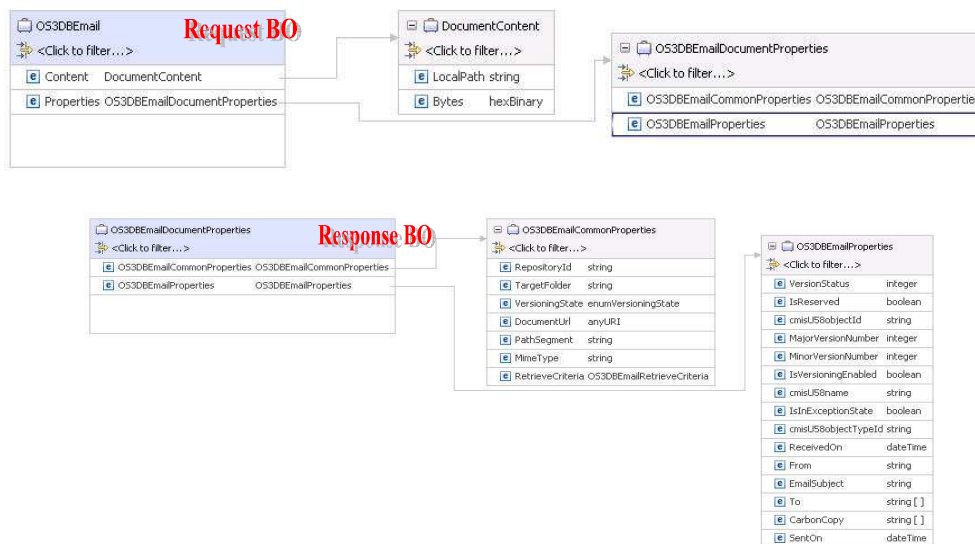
OS3DBEmail
Request BO
<Click to filter...>
e Content DocumentContent
e Properties OS3DBEmailDocumentProperties

DocumentContent
<Click to filter...>
e LocalPath string
e Bytes hexBinary

OS3DBEmailDocumentProperties
<Click to filter...>
e OS3DBEmailCommonProperties OS3DBEmailCommonPropertie
e OS3DBEmailProperties OS3DBEmailProperties

OS3DBEmailDocumentProperties
Response BO
<Click to filter...>
e OS3DBEmailCommonProperties OS3DBEmailCommonProperties
e OS3DBEmailProperties OS3DBEmailProperties

OS3DBEmailCommonProperties
<Click to filter...>
e RepositoryId string
e TargetFolder string
e VersioningState enumVersioningState
e DocumentUrl anyURI
e PathSegment string
e MimeType string
e RetrieveCriteria OS3DBEmailRetrieveCriteria

OS3DBEmailProperties
<Click to filter...>
e VersionStatus integer
e IsReserved boolean
e cmisU58objectId string
e MajorVersionNumber integer
e MinorVersionNumber integer
e IsVersioningEnabled boolean
e cmisU58name string
e IsInExceptionState boolean
e cmisU58objectTypeId string
e ReceivedOn dateTime
e From string
e EmailSubject string
e To string [ ]
e CarbonCopy string [ ]
e SentOn dateTime